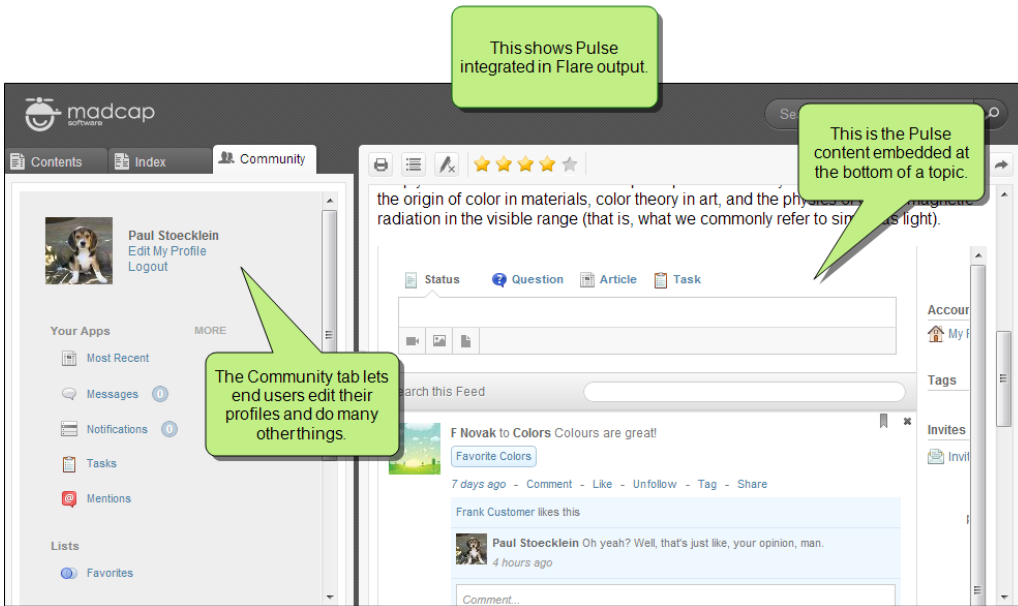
This shows Pulse integrated in Flare output.

madcap software

Se

This is the Pulse content embedded at the bottom of a topic.

Contents Index Community

Paul Stoecklein
Edit My Profile
Logout

Your Apps MORE

Most Recent

Messages 0

Notifications 0

Tasks

Mentions

Lists

Favorites

The Community tab lets end users edit their profiles and do many otherthings.

the origin of color in materials, color theory in art, and the physics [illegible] radiation in the visible range (that is, what we commonly refer to sim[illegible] light).

Status Question Article Task

earch this Feed

F Novak to Colors Colours are great!
Favorite Colors
7 days ago - Comment - Like - Unfollow - Tag - Share
Frank Customer likes this
Paul Stoecklein Oh yeah? Well, that's just like, your opinion, man.
4 hours ago
Comment...

Accou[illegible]
My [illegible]
Tags
Invites
Invi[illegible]